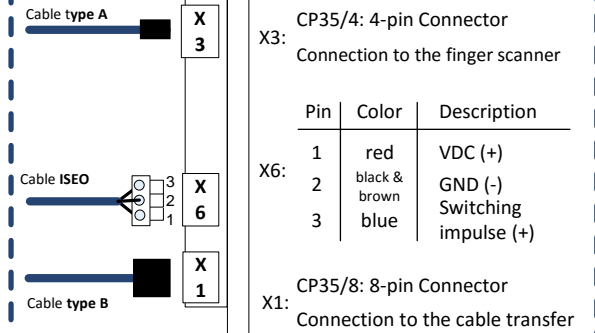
Cable type A

X
3

X3: CP35/4: 4-pin Connector
Connection to the finger scanner

Cable ISEO

3
2
1

X
6

X6:

| Pin | Color | Description |
|---|---|---|
| 1 | red | VDC (+) |
| 2 | black & brown | GND (-) |
| 3 | blue | Switching impulse (+) |

Cable type B

X
1

X1: CP35/8: 8-pin Connector
Connection to the cable transfer